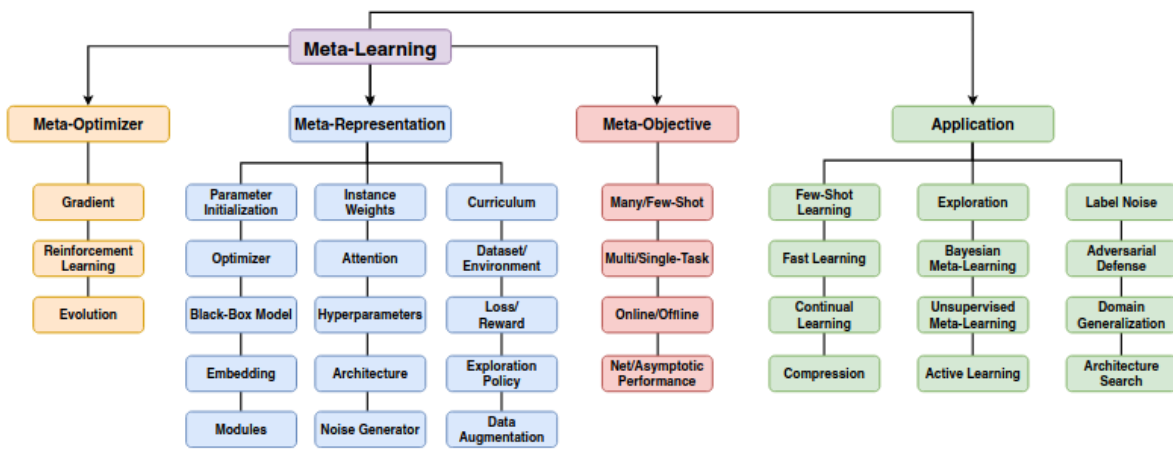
Meta-Learning

Meta-Optimizer

Gradient

Reinforcement Learning

Evolution

Meta-Representation

Parameter Initialization

Optimizer

Black-Box Model

Embedding

Modules

Instance Weights

Attention

Hyperparameters

Architecture

Noise Generator

Curriculum

Dataset/ Environment

Loss/ Reward

Exploration Policy

Data Augmentation

Meta-Objective

Many/Few-Shot

Multi/Single-Task

Online/Offline

Net/Asymptotic Performance

Application

Few-Shot Learning

Fast Learning

Continual Learning

Compression

Exploration

Bayesian Meta-Learning

Unsupervised Meta-Learning

Active Learning

Label Noise

Adversarial Defense

Domain Generalization

Architecture Search